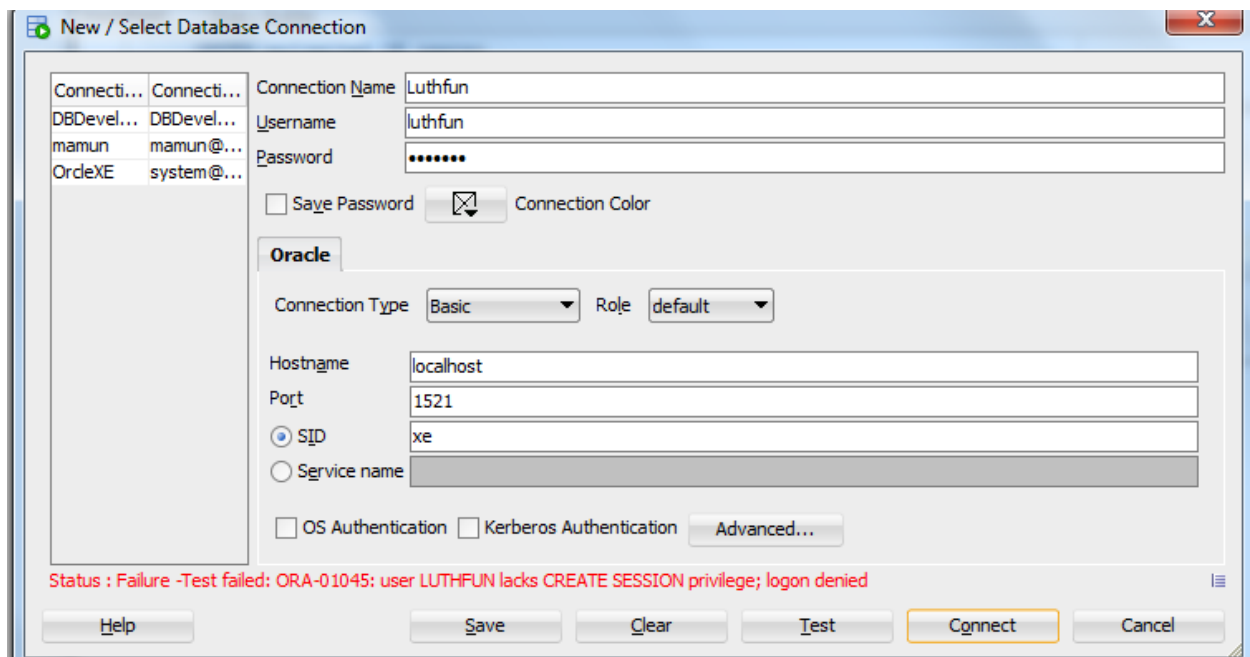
New / Select Database Connection

| Connecti... | Connecti... |
|---|---|
| DBDevel... | DBDevel... |
| mamun | mamun@... |
| OrcleXE | system@... |

Connection Name Luthfun
Username luthfun
Password •••••••

Save Password Connection Color

Oracle

Connection Type Basic Role default

Hostname localhost
Port 1521
SID xe
Service name

OS Authentication Kerberos Authentication Advanced...

Status : Failure -Test failed: ORA-01045: user LUTHFUN lacks CREATE SESSION privilege; logon denied

Help Save Clear Test Connect Cancel